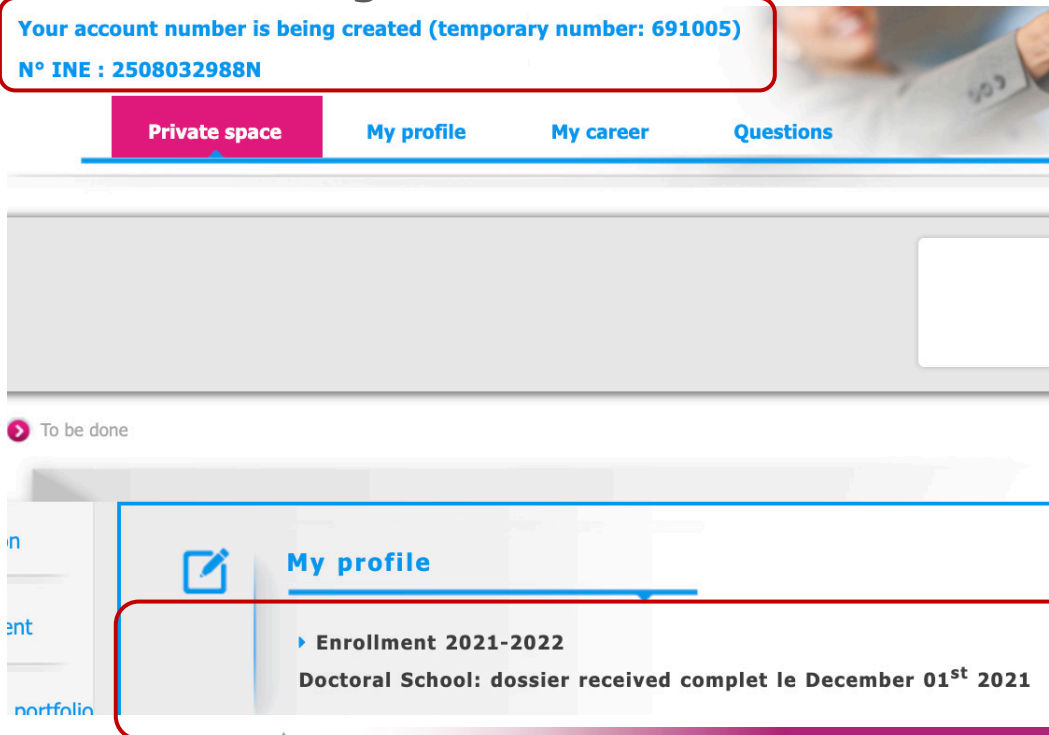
Your account number is being created (temporary number: 691005)
N° INE : 2508032988N

Private space
My profile
My career
Questions

To be done

on
ent
portfolio

My profile

Enrollment 2021-2022
Doctoral School: dossier received complet le December 01$^{st}$ 2021